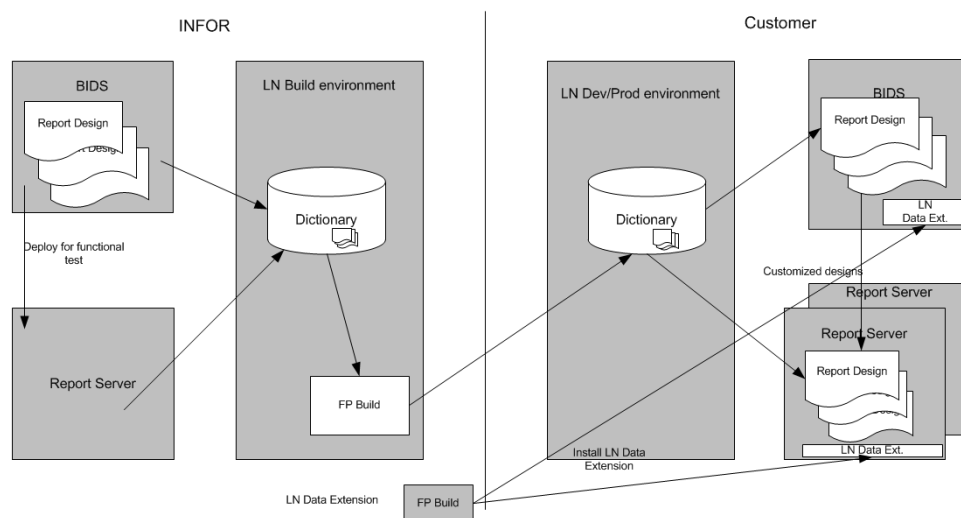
INFOR

Customer

BIDS

Report Design

Report Design

LN Build environment

Dictionary

Deploy for functional test

Report Server

FP Build

LN Dev/Prod environment

Dictionary

BIDS

Report Design

LN Data Ext.

Customized designs

Report Server

Report Server

Report Design

LN Data Ext.

Install LN Data Extension

LN Data Extension

FP Build